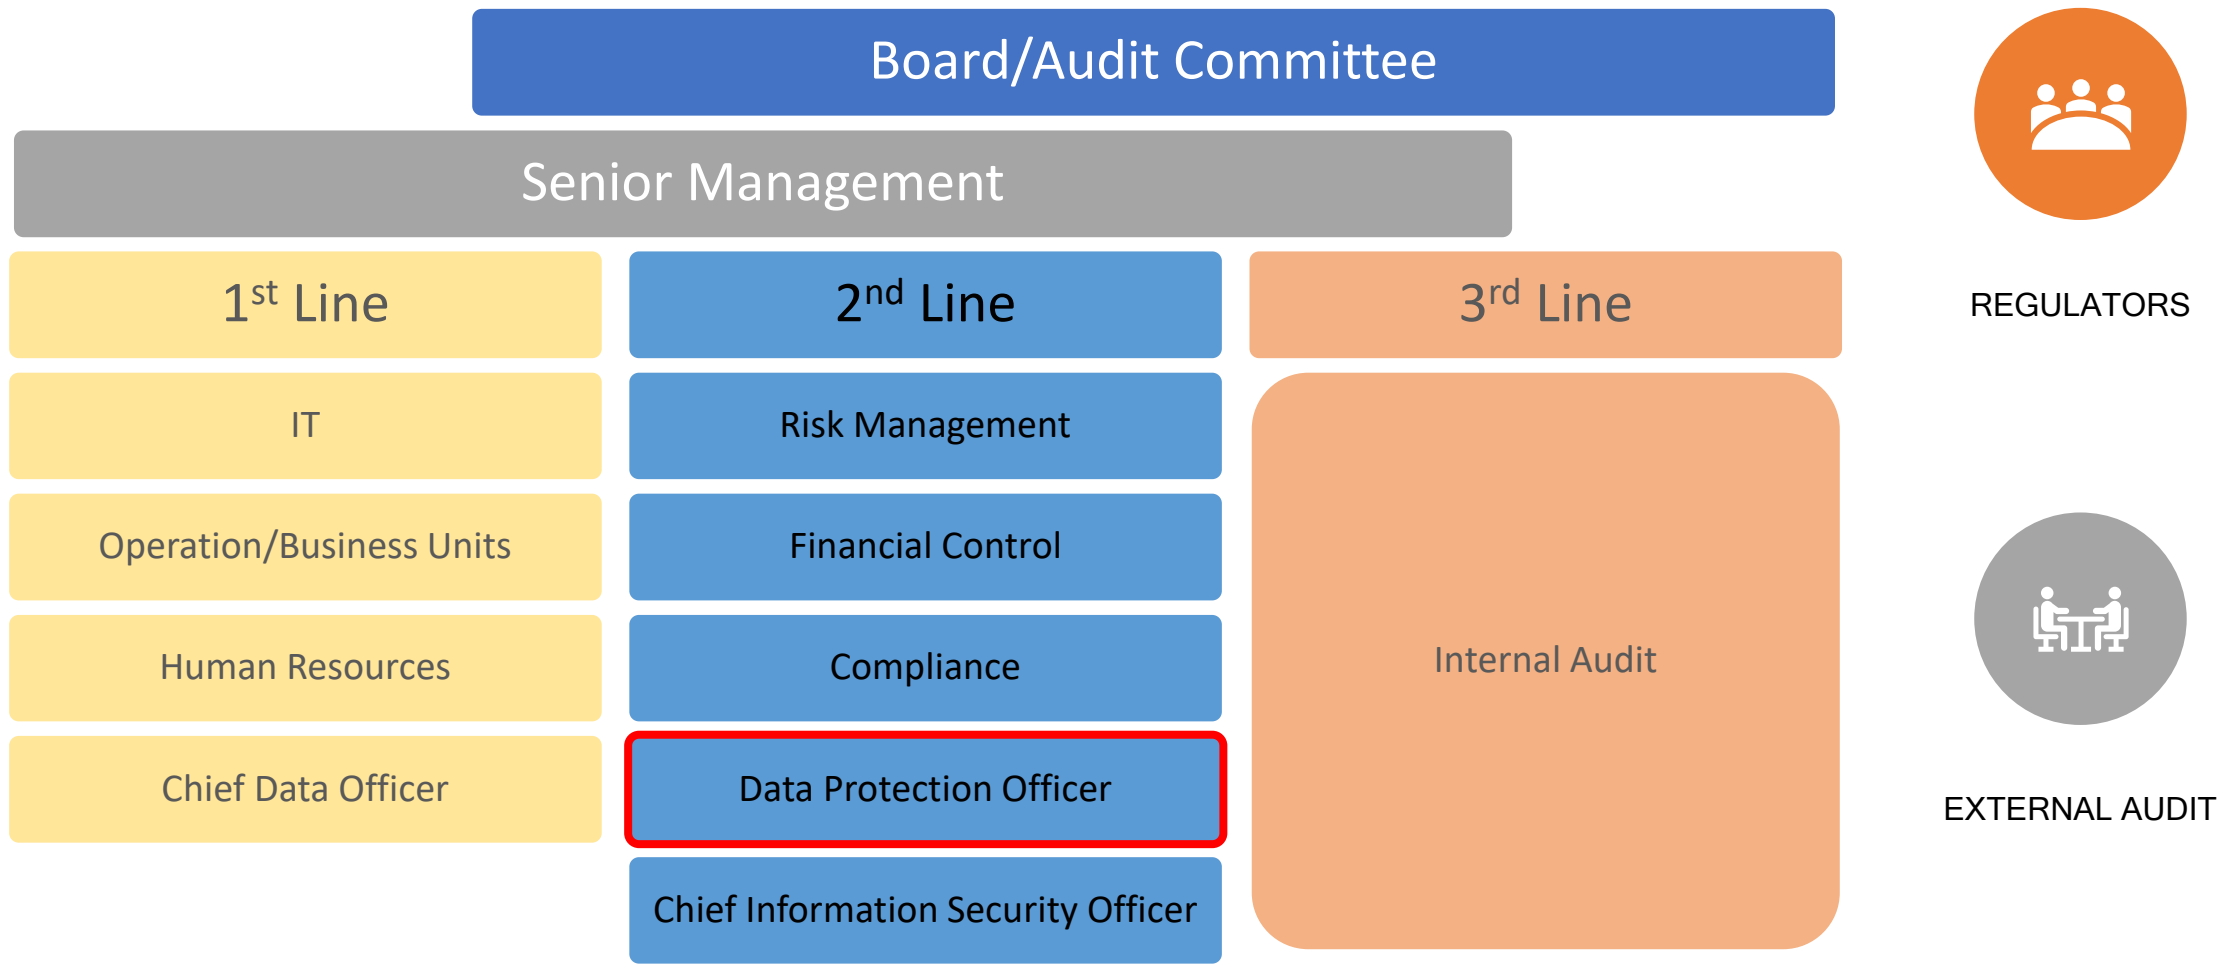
Board/Audit Committee

Senior Management

$1^{st}$ Line

IT

Operation/Business Units

Human Resources

Chief Data Officer

$2^{nd}$ Line

Risk Management

Financial Control

Compliance

Data Protection Officer

Chief Information Security Officer

$3^{rd}$ Line

Internal Audit

REGULATORS

EXTERNAL AUDIT